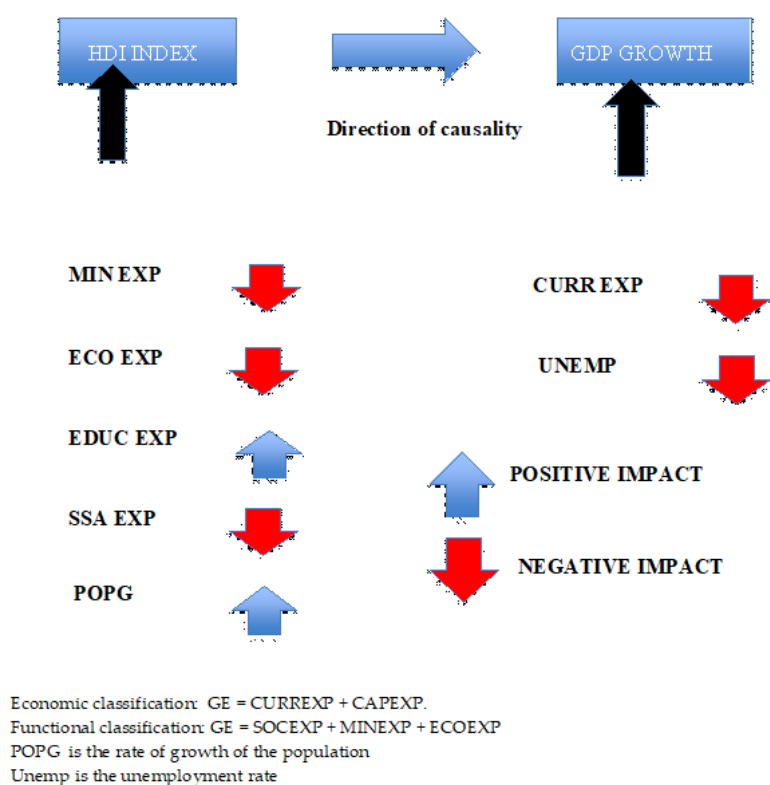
HDI INDEX

GDP GROWTH

Direction of causality

MIN EXP

ECO EXP

EDUC EXP

SSA EXP

POPG

CURR EXP

UNEMP

POSITIVE IMPACT

NEGATIVE IMPACT

Economic classification: GE = CURREXP + CAPEXP.
Functional classification: GE = SOCEXP + MINEXP + ECOEXP
POPG is the rate of growth of the population
Unemp is the unemployment rate